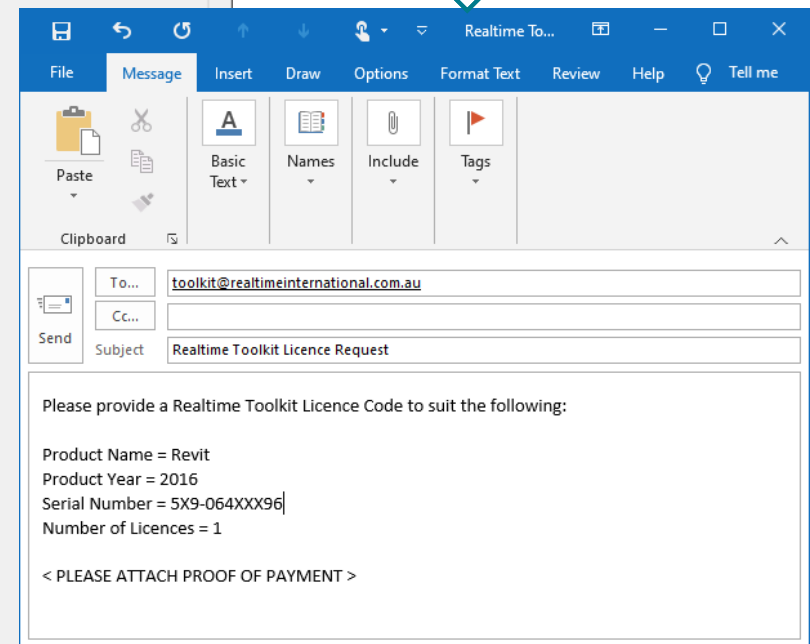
Realtime To...

File Message Insert Draw Options Format Text Review Help Tell me

Paste

Clipboard

Basic Text

Names

Include

Tags

Send

To...

Cc...

Subject

toolkit@realtimeinternational.com.au

Realtime Toolkit Licence Request

Please provide a Realtime Toolkit Licence Code to suit the following:

Product Name = Revit
Product Year = 2016
Serial Number = 5X9-064XXX96
Number of Licences = 1

< PLEASE ATTACH PROOF OF PAYMENT >